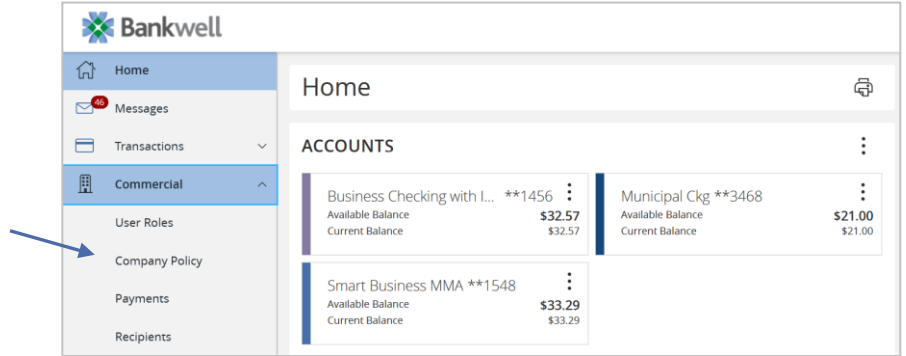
Bankwell

Home
46
Messages
Transactions
Commercial
User Roles
Company Policy
Payments
Recipients

Home

ACCOUNTS

Business Checking with I... **1456
Available Balance $32.57
Current Balance $32.57

Municipal Ckg **3468
Available Balance $21.00
Current Balance $21.00

Smart Business MMA **1548
Available Balance $33.29
Current Balance $33.29